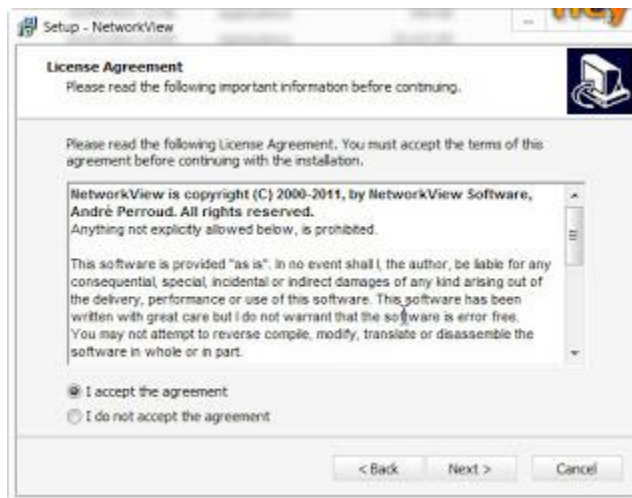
Setup - NetworkView

License Agreement
Please read the following important information before continuing.

Please read the following License Agreement. You must accept the terms of this agreement before continuing with the installation.

NetworkView is copyright (C) 2000-2011, by NetworkView Software, André Perroud. All rights reserved.
Anything not explicitly allowed below, is prohibited.

This software is provided "as is". In no event shall I, the author, be liable for any consequential, special, incidental or indirect damages of any kind arising out of the delivery, performance or use of this software. This software has been written with great care but I do not warrant that the software is error free. You may not attempt to reverse compile, modify, translate or disassemble the software in whole or in part.

I accept the agreement
I do not accept the agreement

< Back
Next >
Cancel